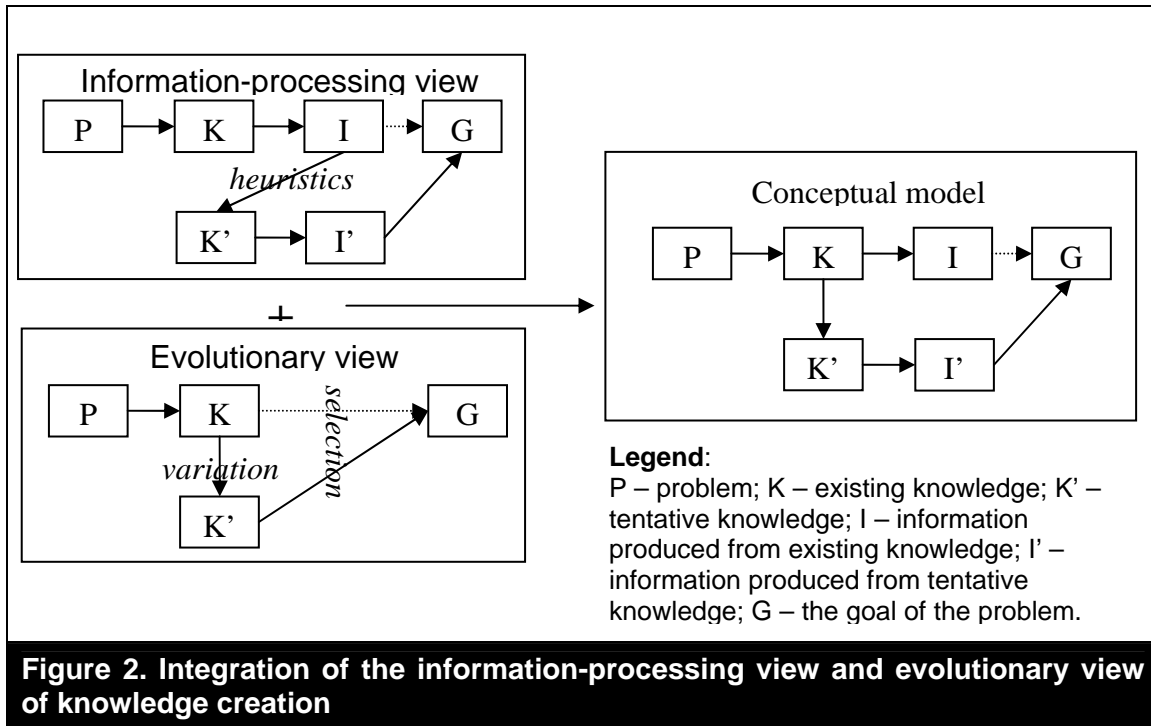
Information-processing view

P K I G

heuristics

K' I'

+

Evolutionary view

P K G

selection

variation

K'

Conceptual model

P K I G

K' I'

**Legend**:
P – problem; K – existing knowledge; K' – tentative knowledge; I – information produced from existing knowledge; I' – information produced from tentative knowledge; G – the goal of the problem.

**Figure 2. Integration of the information-processing view and evolutionary view of knowledge creation**